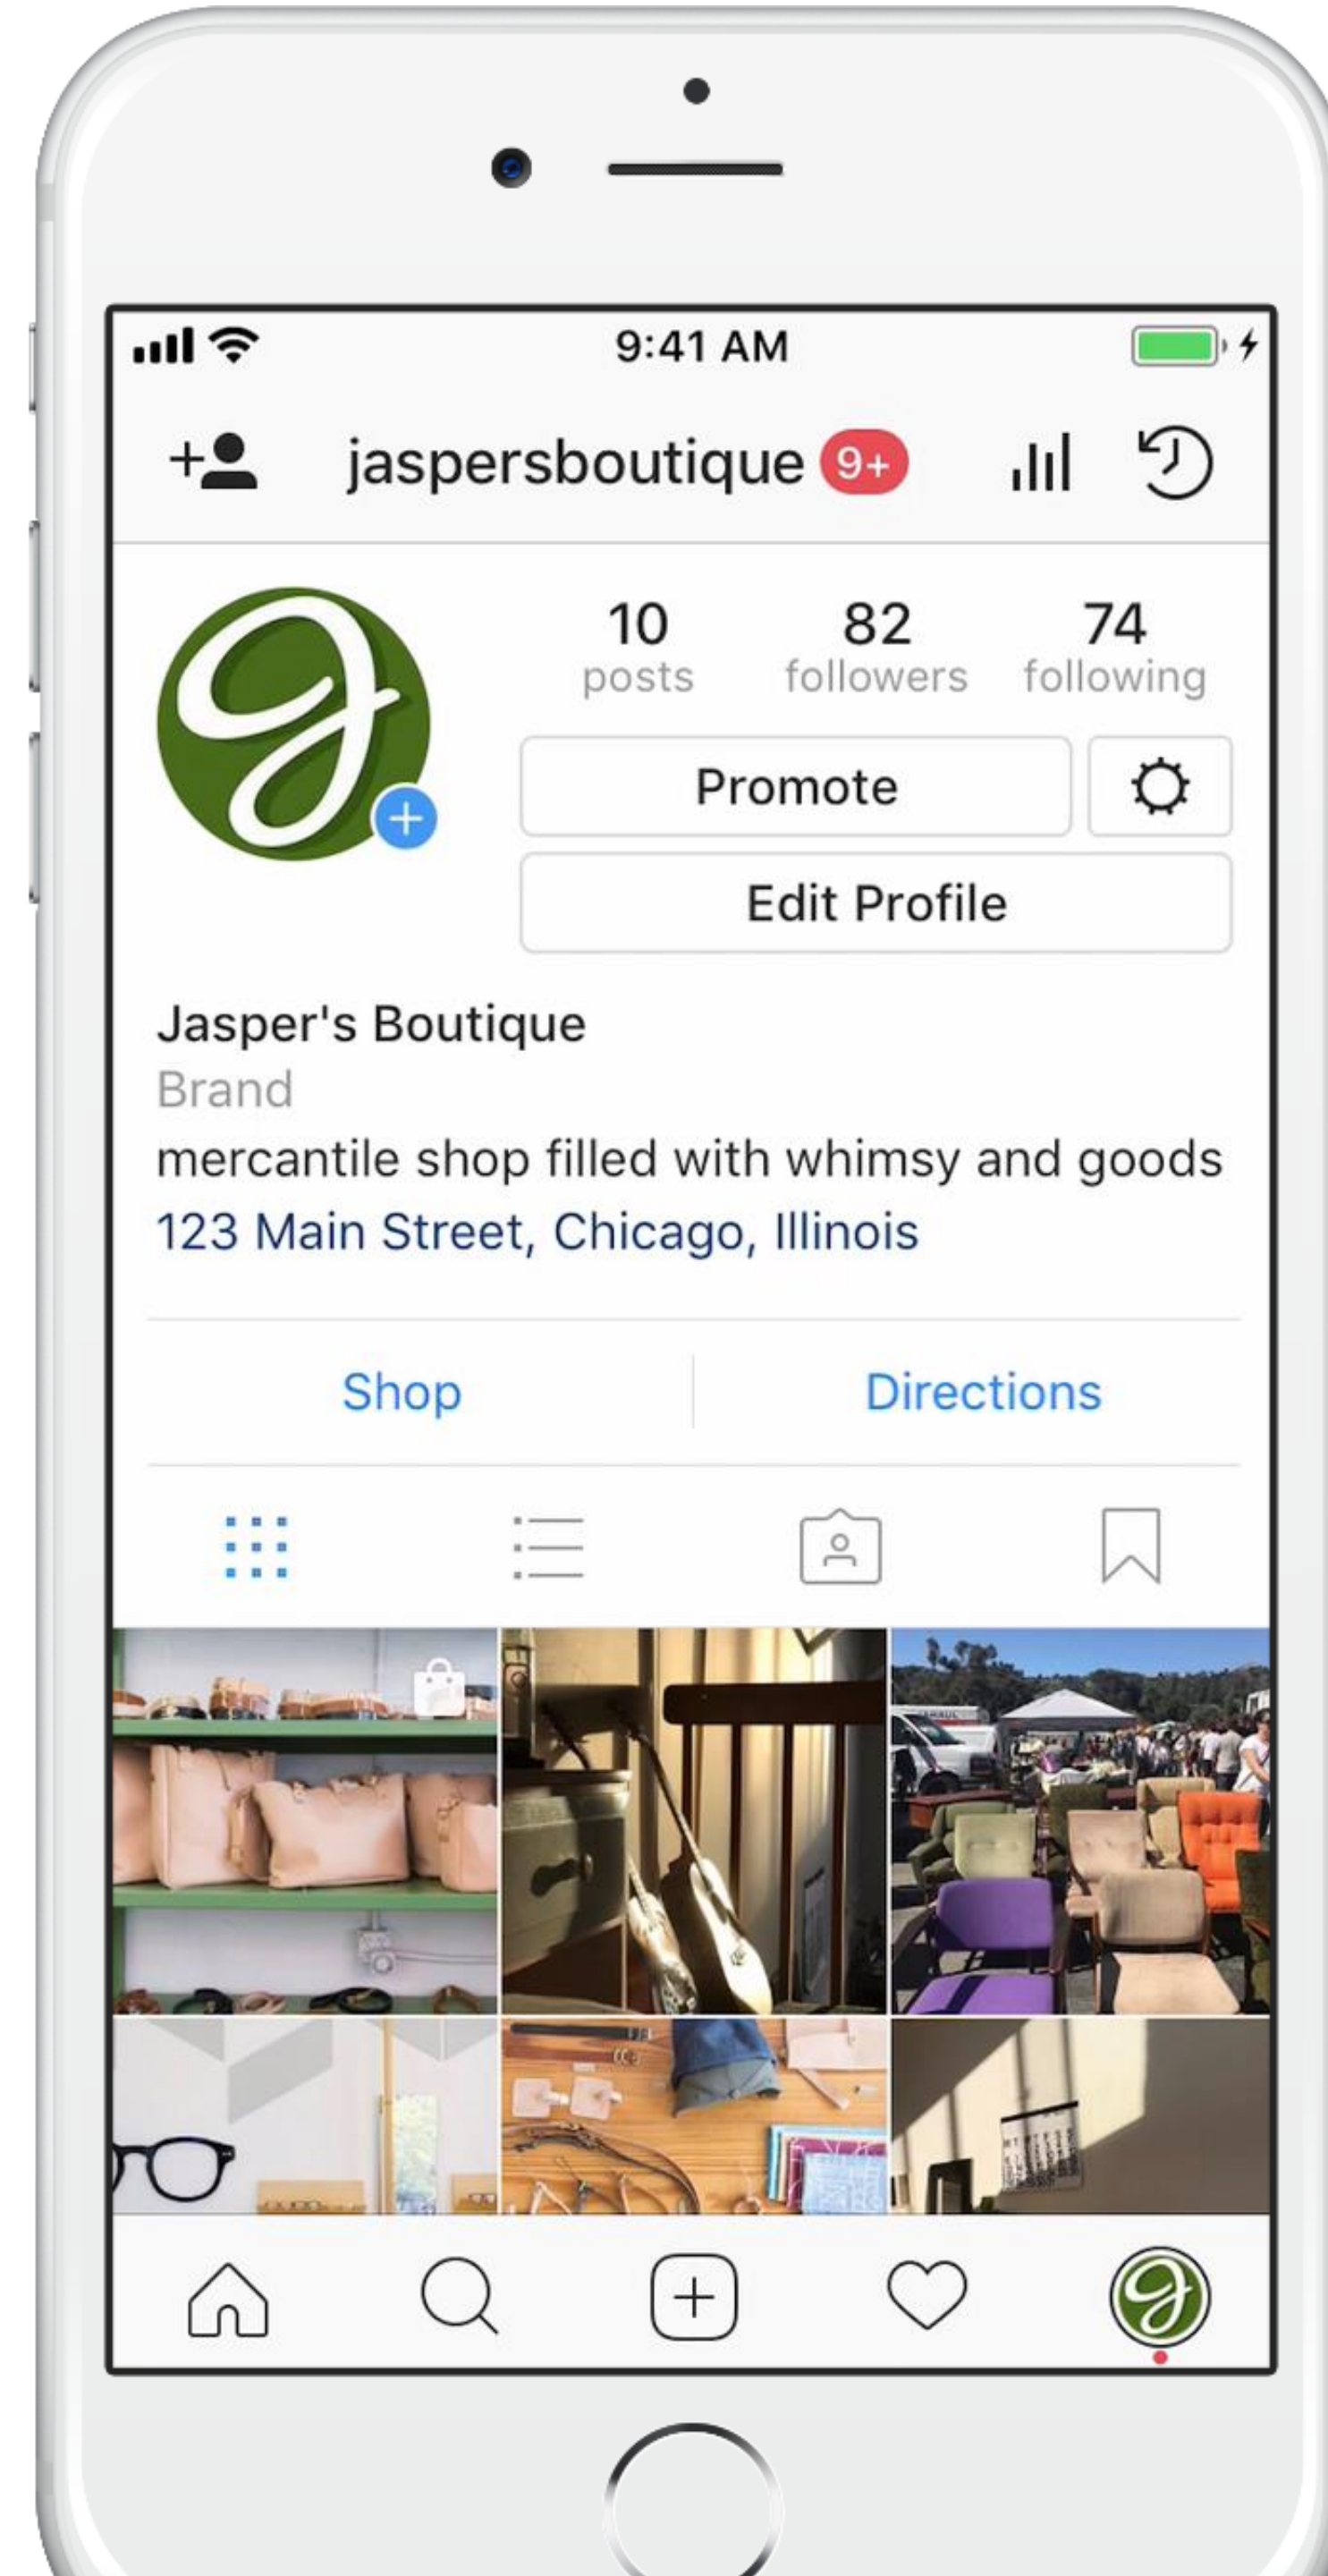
9:41 AM

jaspersboutique 9+

10 posts
82 followers
74 following

Promote

Edit Profile

Jasper's Boutique
Brand
mercantile shop filled with whimsy and goods
123 Main Street, Chicago, Illinois

Shop
Directions